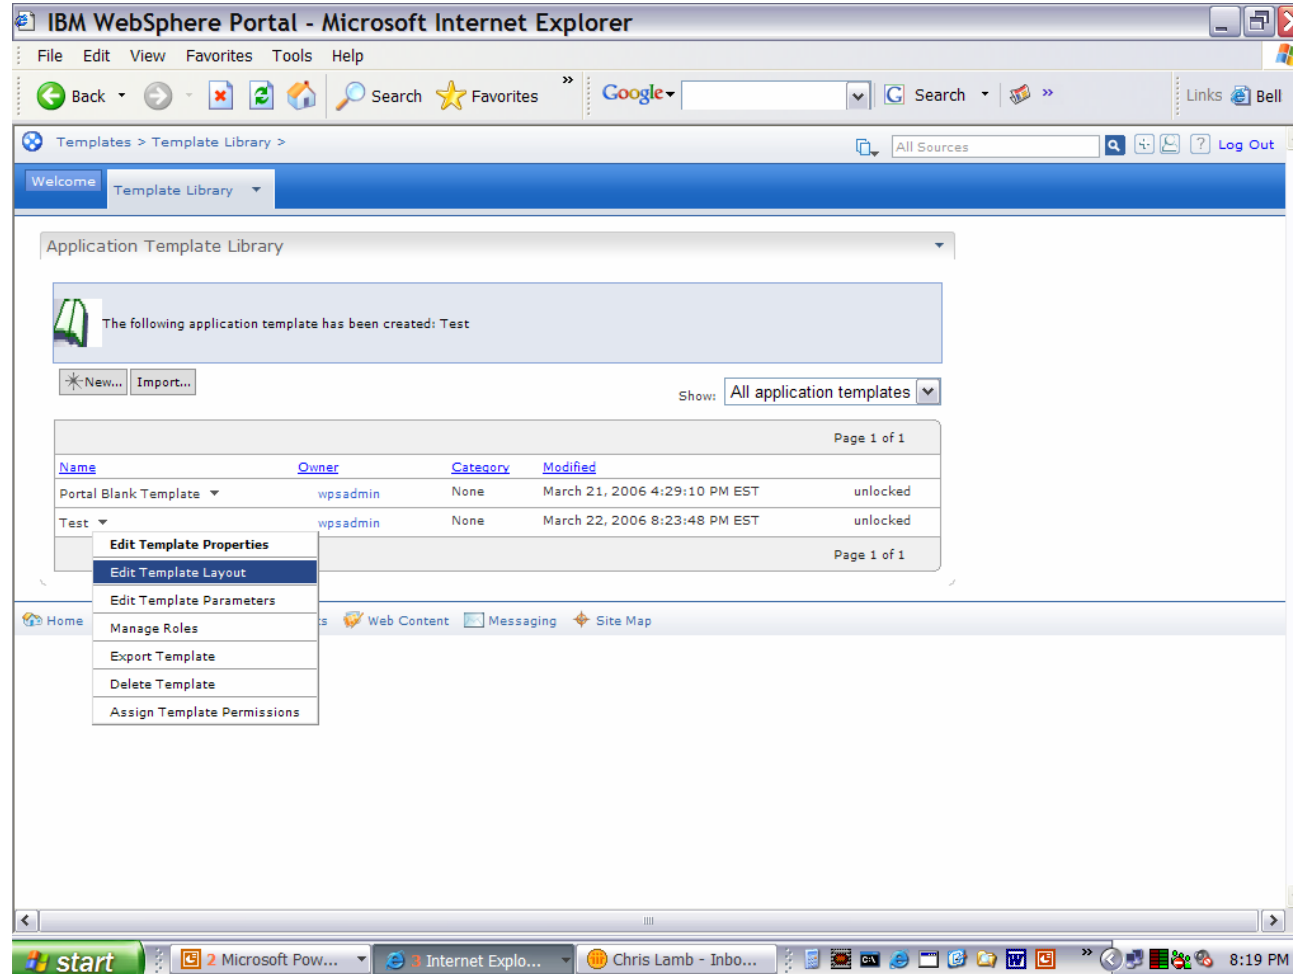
IBM WebSphere Portal - Microsoft Internet Explorer

File Edit View Favorites Tools Help

Back Search Favorites Google Search Links Bell

Templates > Template Library >

All Sources Log Out

Welcome Template Library

Application Template Library

The following application template has been created: Test

New... Import...

Show: All application templates

Page 1 of 1

| Name | Owner | Category | Modified | |
|---|---|---|---|---|
| Portal Blank Template | wpsadmin | None | March 21, 2006 4:29:10 PM EST | unlocked |
| Test | wpsadmin | None | March 22, 2006 8:23:48 PM EST | unlocked |

Page 1 of 1

Edit Template Properties
Edit Template Layout
Edit Template Parameters
Manage Roles
Export Template
Delete Template
Assign Template Permissions

Home s Web Content Messaging Site Map

start 2 Microsoft Pow... 3 Internet Explo... Chris Lamb - Inbo... 8:19 PM